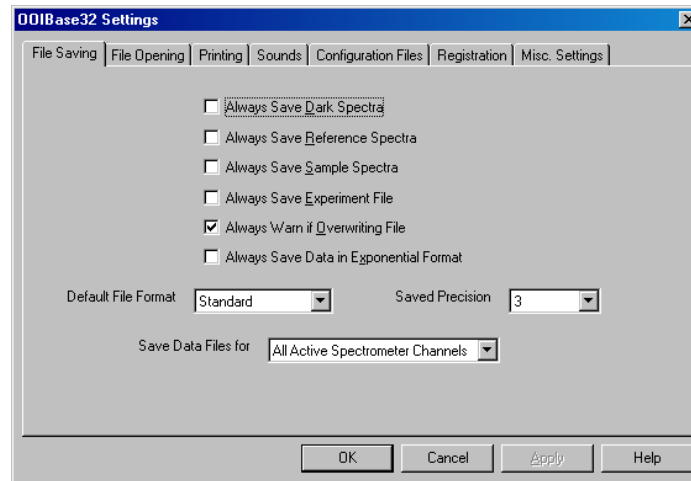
OOIBase32 Settings

File Saving | File Opening | Printing | Sounds | Configuration Files | Registration | Misc. Settings

Always Save Dark Spectra

Always Save Reference Spectra

Always Save Sample Spectra

Always Save Experiment File

Always Warn if Overwriting File

Always Save Data in Exponential Format

Default File Format Standard

Saved Precision 3

Save Data Files for All Active Spectrometer Channels

OK Cancel Apply Help